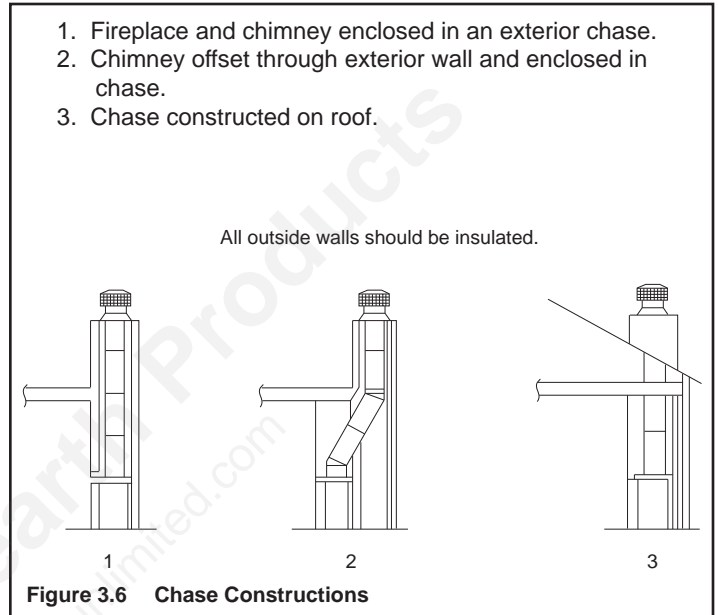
1. Fireplace and chimney enclosed in an exterior chase.
2. Chimney offset through exterior wall and enclosed in chase.
3. Chase constructed on roof.

All outside walls should be insulated.

1

2

3

Figure 3.6 Chase Constructions